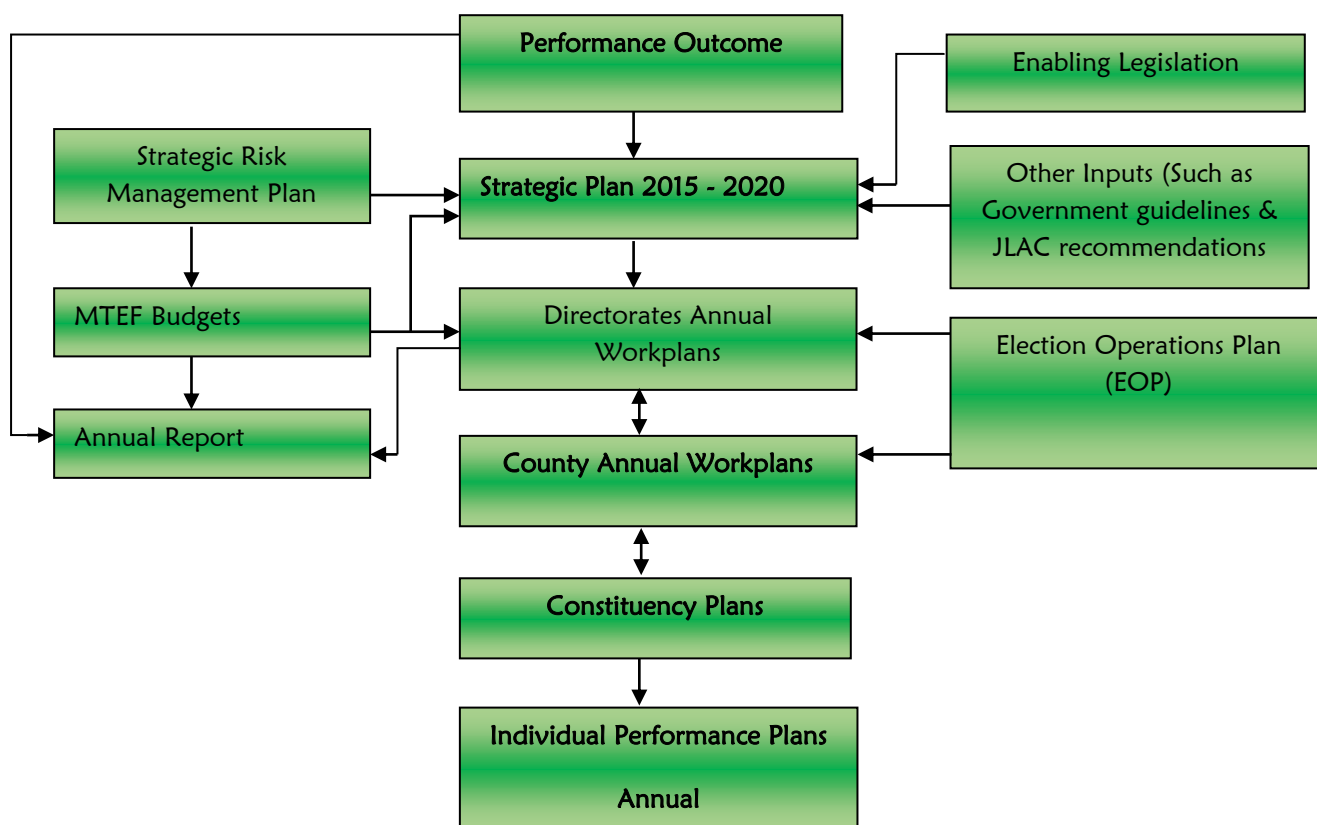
Performance Outcome

Enabling Legislation

Strategic Risk Management Plan

Strategic Plan 2015 - 2020

Other Inputs (Such as Government guidelines & JLAC recommendations

MTEF Budgets

Directorates Annual Workplans

Election Operations Plan (EOP)

Annual Report

County Annual Workplans

Constituency Plans

Individual Performance Plans

Annual